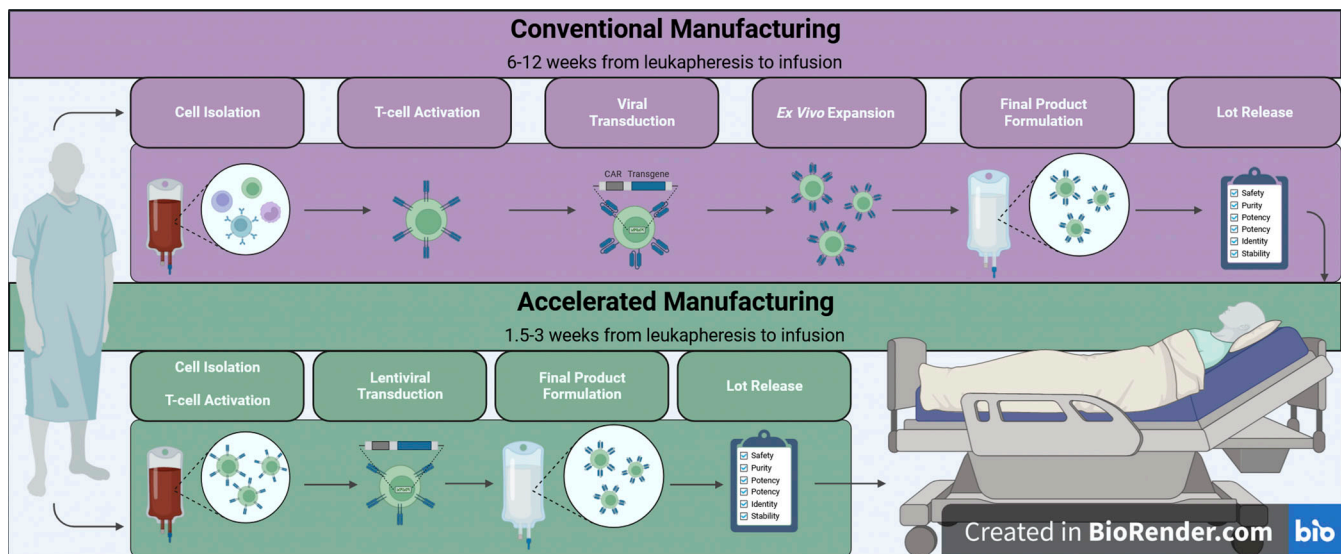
Conventional Manufacturing

6-12 weeks from leukapheresis to infusion

Cell Isolation

T-cell Activation

Viral Transduction

*Ex Vivo* Expansion

Final Product Formulation

Lot Release

CAR Transgene

Safety
Purity
Potency
Potency
Identity
Stability

Accelerated Manufacturing

1.5-3 weeks from leukapheresis to infusion

Cell Isolation

T-cell Activation

Lentiviral Transduction

Final Product Formulation

Lot Release

Safety
Purity
Potency
Potency
Identity
Stability

Created in BioRender.com bio